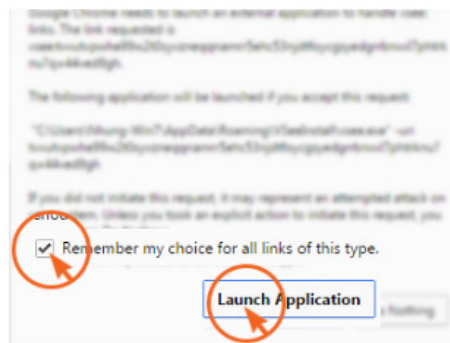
Google Chrome needs to launch an external application to handle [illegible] links. The link requested is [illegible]

The following application will be launched if you accept this request:

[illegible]

If you did not initiate this request, it may represent an attempted attack on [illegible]. Unless you took an explicit action to initiate this request, you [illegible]

Remember my choice for all links of this type.

Launch Application

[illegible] Nothing